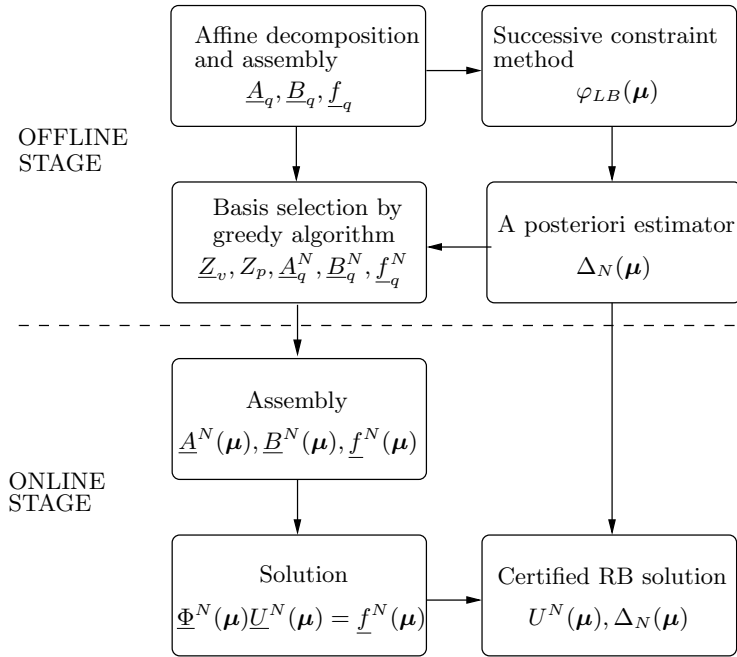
Affine decomposition and assembly
$\underline{A}_q, \underline{B}_q, \underline{f}_q$

Successive constraint method
$\varphi_{LB}(\boldsymbol{\mu})$

OFFLINE STAGE

Basis selection by greedy algorithm
$\underline{Z}_v, Z_p, \underline{A}_q^N, \underline{B}_q^N, \underline{f}_q^N$

A posteriori estimator
$\Delta_N(\boldsymbol{\mu})$

Assembly
$\underline{A}^N(\boldsymbol{\mu}), \underline{B}^N(\boldsymbol{\mu}), \underline{f}^N(\boldsymbol{\mu})$

ONLINE STAGE

Solution
$\underline{\Phi}^N(\boldsymbol{\mu})\underline{U}^N(\boldsymbol{\mu}) = \underline{f}^N(\boldsymbol{\mu})$

Certified RB solution
$U^N(\boldsymbol{\mu}), \Delta_N(\boldsymbol{\mu})$